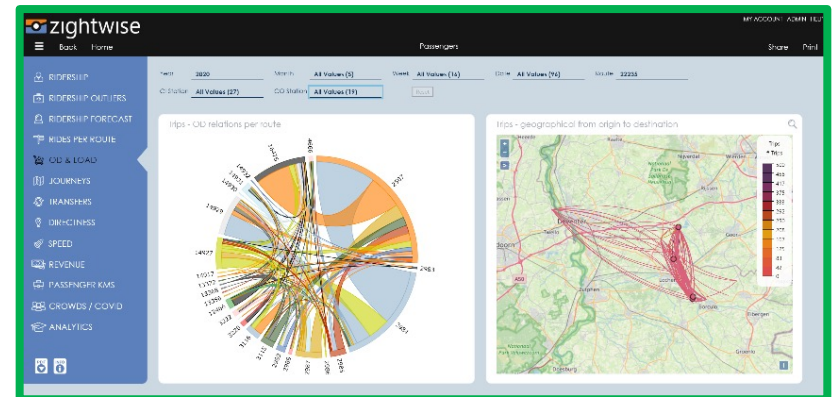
zightwise

MY ACCOUNT ADMIN HELP

Back Home

Passengers

Share Print

RIDERSHIP
RIDERSHIP OUTLIERS
RIDERSHIP FORECAST
RIDES PER ROUTE
OD & LOAD
JOURNEYS
TRANSFERS
DIRECTNESS
SPEED
REVENUE
PASSENGER KMS
CROWDS / COVID
ANALYTICS

Year 2020
Month All Values (5)
Week All Values (16)
Date All Values (96)
Route 22255
O Station All Values (27)
D Station All Values (19)
Reset

Trips - OD relations per route

Trips - geographical from origin to destination

Trips
# Trips
500
450
400
375
350
325
300
275
250
225
200
175
150
125
100
75
50
25
0

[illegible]